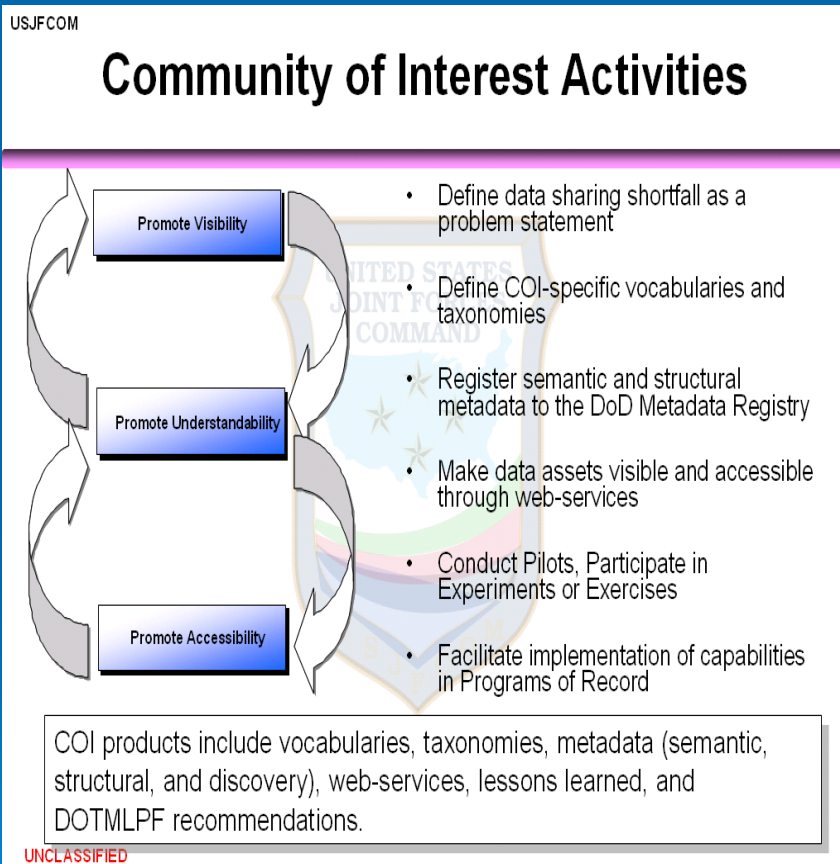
USJFCOM

Community of Interest Activities

Promote Visibility

Promote Understandability

Promote Accessibility

UNITED STATES JOINT FORCES COMMAND

• Define data sharing shortfall as a problem statement

• Define COI-specific vocabularies and taxonomies

• Register semantic and structural metadata to the DoD Metadata Registry

• Make data assets visible and accessible through web-services

• Conduct Pilots, Participate in Experiments or Exercises

• Facilitate implementation of capabilities in Programs of Record

COI products include vocabularies, taxonomies, metadata (semantic, structural, and discovery), web-services, lessons learned, and DOTMLPF recommendations.

UNCLASSIFIED